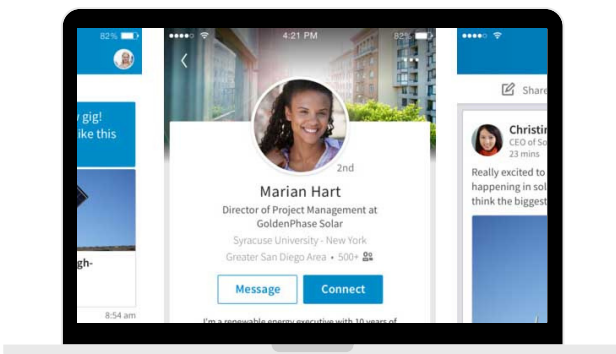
82%

y gig!
ike this

gh-

8:54 am

4:21 PM
82%

2nd

Marian Hart

Director of Project Management at GoldenPhase Solar

Syracuse University - New York

Greater San Diego Area • 500+

Message

Connect

I'm a renewable energy executive with 10 years of

Share

Christin
CEO of So
23 mins

Really excited to
happening in sol
think the biggest